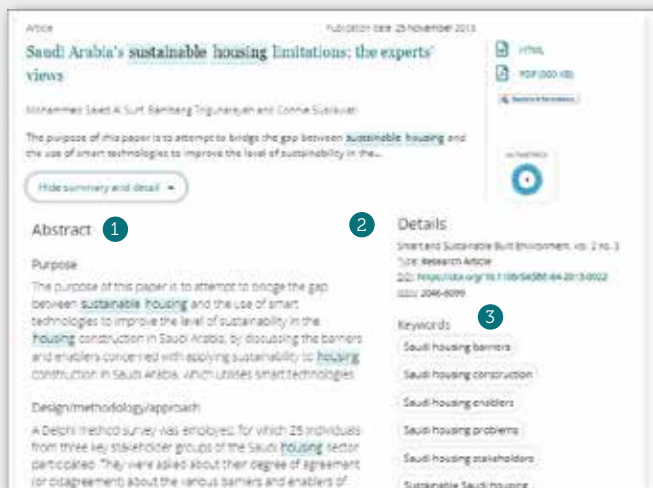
Article

Publication date: 25 November 2013

Saudi Arabia's sustainable housing limitations: the experts' views

HTML

PDF (500 KB)

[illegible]

Mohammed Saeed Al Surf, Bambang Trigunarsyah and Connie Susilawati

The purpose of this paper is to attempt to bridge the gap between sustainable housing and the use of smart technologies to improve the level of sustainability in the...

ALTMETRICS

Hide summary and detail

Abstract 1

Details 2

Purpose

The purpose of this paper is to attempt to bridge the gap between sustainable housing and the use of smart technologies to improve the level of sustainability in the housing construction in Saudi Arabia, by discussing the barriers and enablers concerned with applying sustainability to housing construction in Saudi Arabia, which utilises smart technologies.

Smart and Sustainable Built Environment, vol. 2 no. 3

Type: Research Article

DOI: https://doi.org/10.1108/SASBE-04-2013-0022

ISSN: 2046-6099

Keywords 3

Saudi housing barriers

Saudi housing construction

Saudi housing enablers

Saudi housing problems

Saudi housing stakeholders

Sustainable Saudi housing

Design/methodology/approach

A Delphi method survey was employed, for which 25 individuals from three key stakeholder groups of the Saudi housing sector participated. They were asked about their degree of agreement (or disagreement) about the various barriers and enablers of